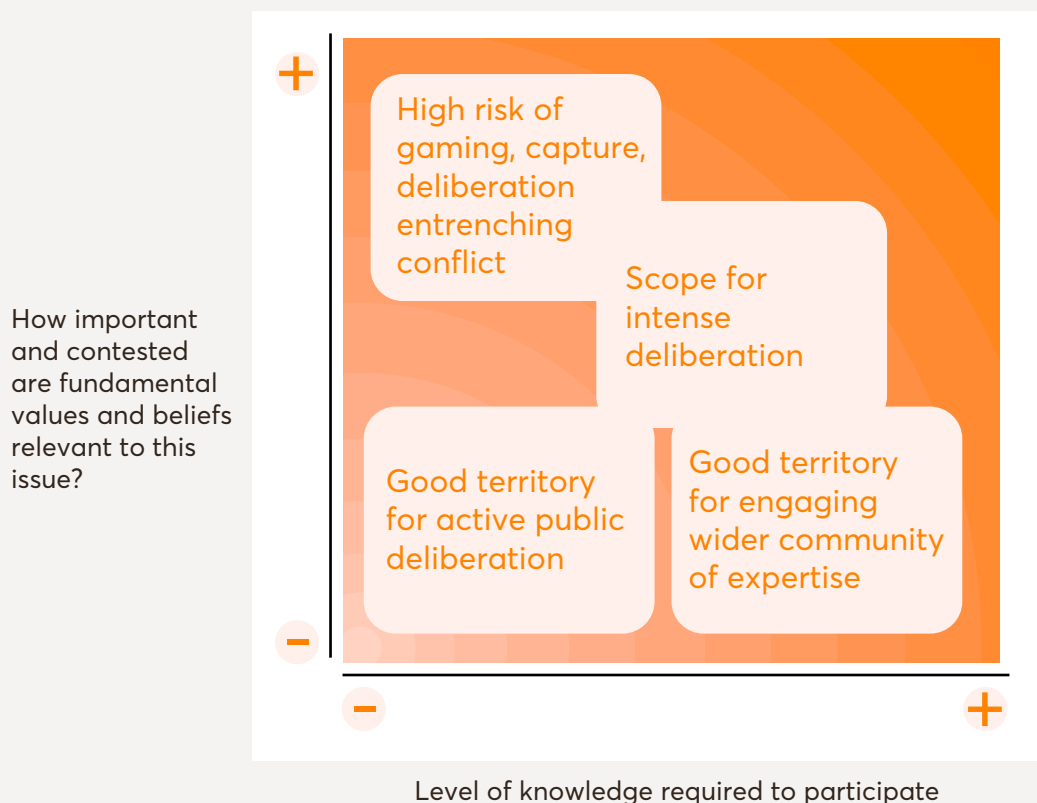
How important and contested are fundamental values and beliefs relevant to this issue?

+

High risk of gaming, capture, deliberation entrenching conflict

Scope for intense deliberation

Good territory for active public deliberation

Good territory for engaging wider community of expertise

−

−

+

Level of knowledge required to participate